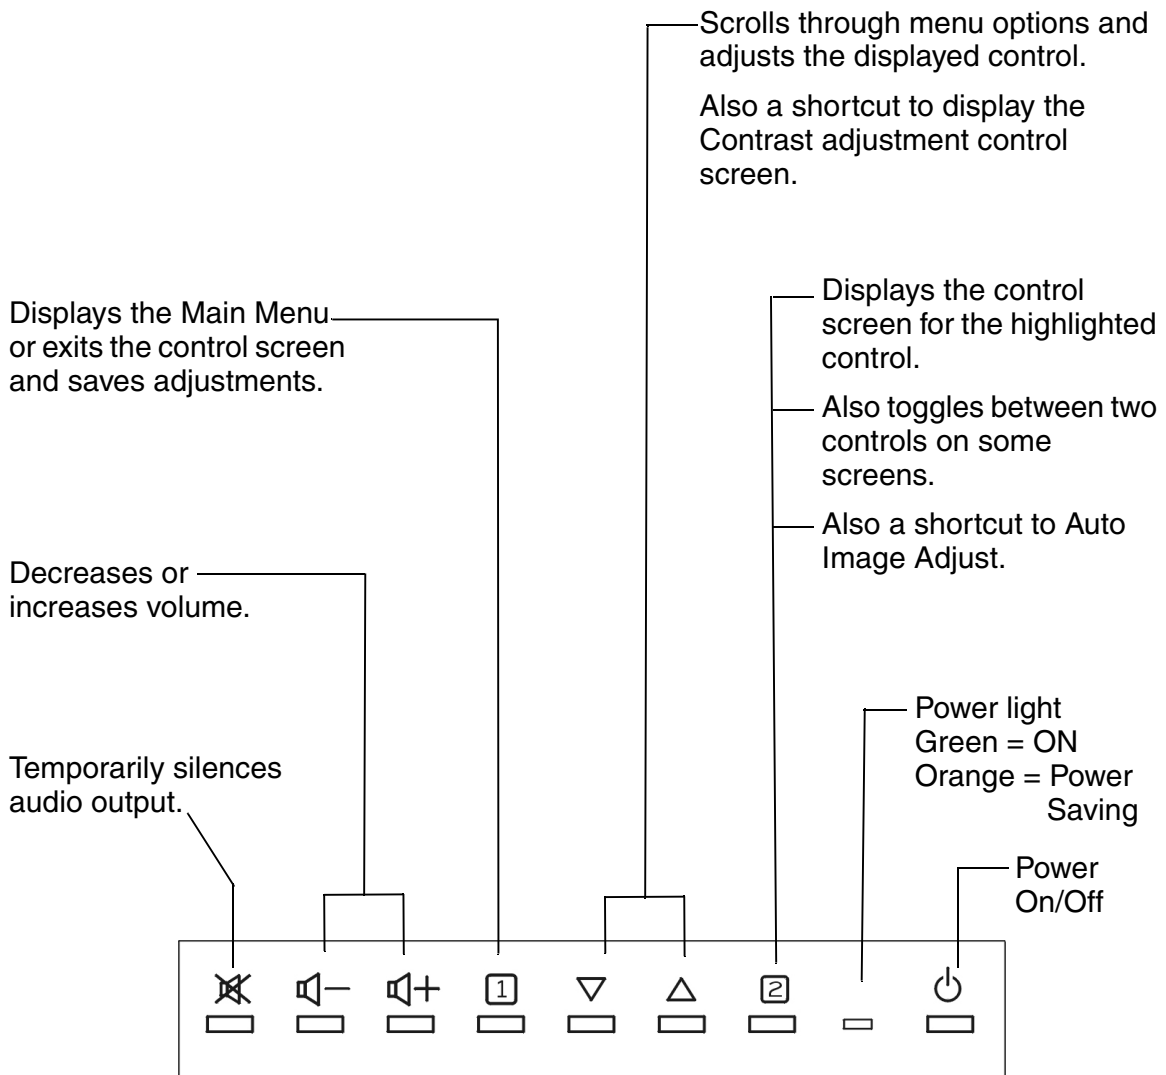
Scrolls through menu options and adjusts the displayed control.

Also a shortcut to display the Contrast adjustment control screen.

Displays the Main Menu or exits the control screen and saves adjustments.

Displays the control screen for the highlighted control.

Also toggles between two controls on some screens.

Also a shortcut to Auto Image Adjust.

Decreases or increases volume.

Power light
Green = ON
Orange = Power Saving

Temporarily silences audio output.

Power On/Off

1

2